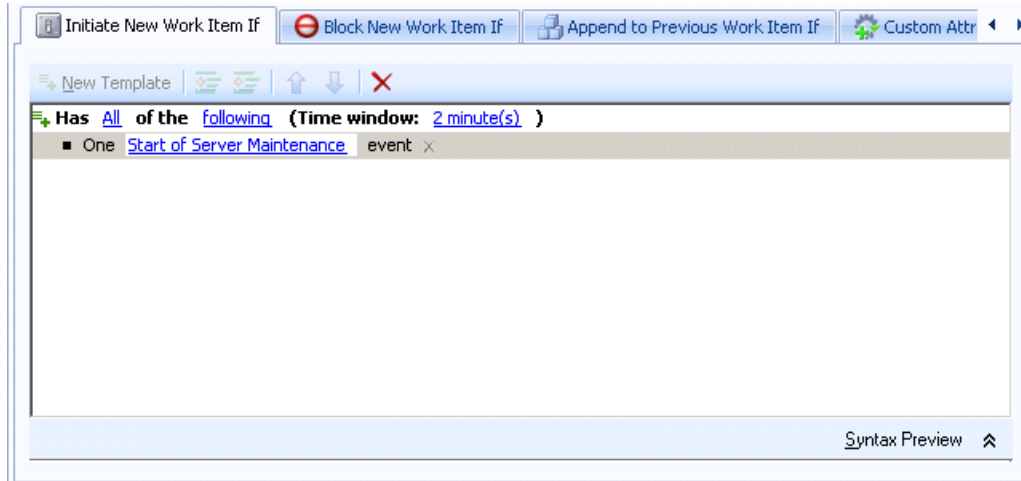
Initiate New Work Item If | Block New Work Item If | Append to Previous Work Item If | Custom Attr

New Template

Has All of the following (Time window: 2 minute(s) )

One Start of Server Maintenance event ×

Syntax Preview